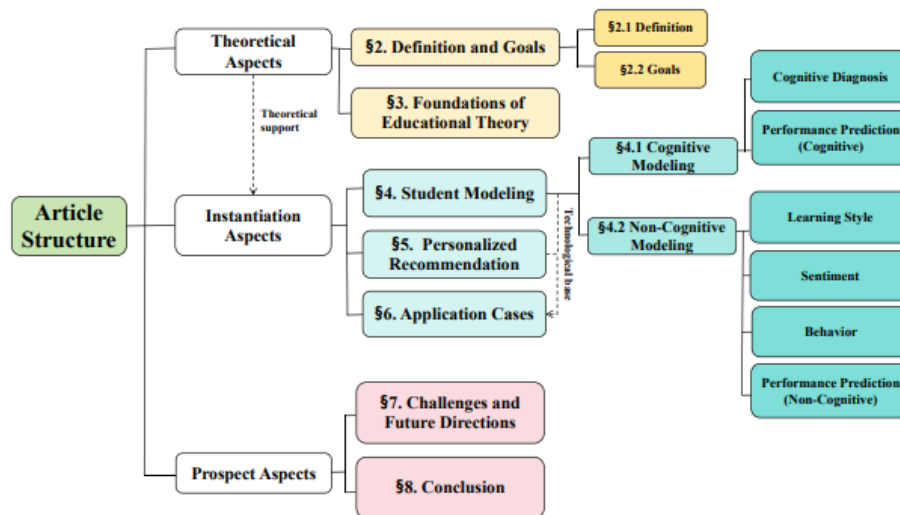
Article Structure

Theoretical Aspects

Theoretical support

§2. Definition and Goals

§2.1 Definition

§2.2 Goals

§3. Foundations of Educational Theory

Instantiation Aspects

§4. Student Modeling

Technological base

§4.1 Cognitive Modeling

Cognitive Diagnosis

Performance Prediction (Cognitive)

§4.2 Non-Cognitive Modeling

Learning Style

Sentiment

Behavior

Performance Prediction (Non-Cognitive)

§5. Personalized Recommendation

§6. Application Cases

Prospect Aspects

§7. Challenges and Future Directions

§8. Conclusion